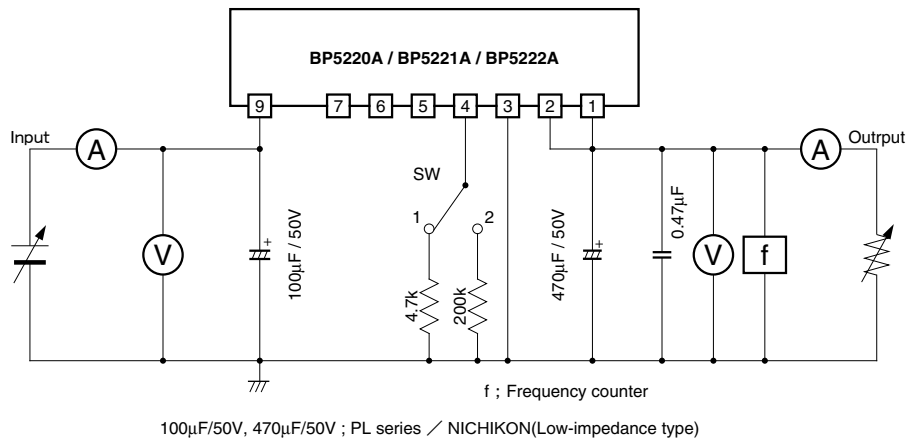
BP5220A / BP5221A / BP5222A

9 7 6 5 4 3 2 1

Input

A

V

100μF / 50V

SW

1 2

4.7k

200k

470μF / 50V

0.47μF

V

f

A

Outrput

f ; Frequency counter

100μF/50V, 470μF/50V ; PL series ／ NICHIKON(Low-impedance type)